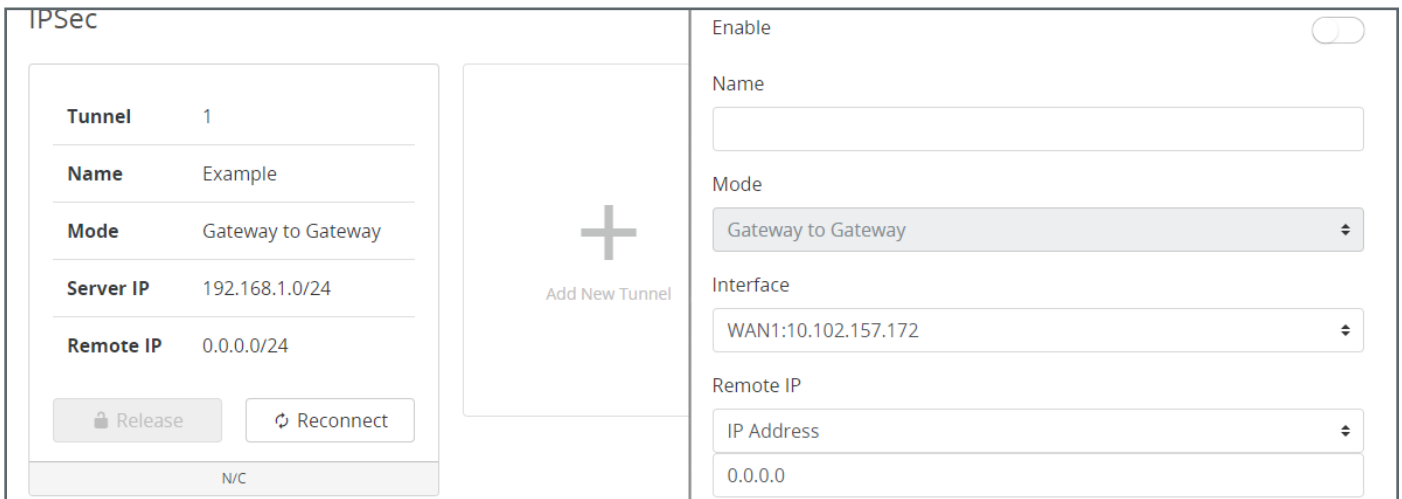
IPSec

| Tunnel | 1 |
|---|---|
| Name | Example |
| Mode | Gateway to Gateway |
| Server IP | 192.168.1.0/24 |
| Remote IP | 0.0.0.0/24 |

Release
Reconnect
N/C

Add New Tunnel

Enable

Name

Mode
Gateway to Gateway

Interface
WAN1:10.102.157.172

Remote IP
IP Address
0.0.0.0